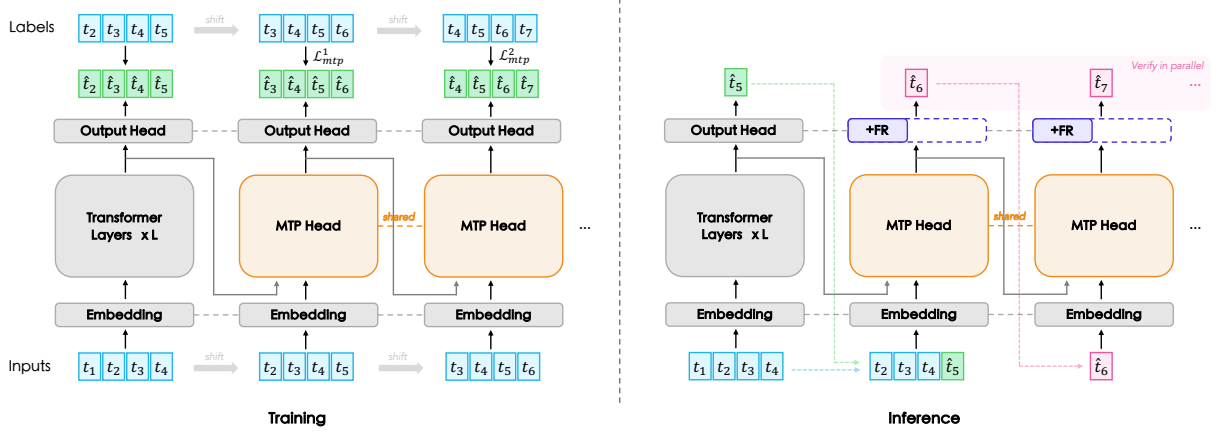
Labels
$t_2$ $t_3$ $t_4$ $t_5$
shift
$t_3$ $t_4$ $t_5$ $t_6$
shift
$t_4$ $t_5$ $t_6$ $t_7$
$\mathcal{L}_{mtp}^1$
$\mathcal{L}_{mtp}^2$
$\hat{t}_2$ $\hat{t}_3$ $\hat{t}_4$ $\hat{t}_5$
$\hat{t}_3$ $\hat{t}_4$ $\hat{t}_5$ $\hat{t}_6$
$\hat{t}_4$ $\hat{t}_5$ $\hat{t}_6$ $\hat{t}_7$
Output Head
Output Head
Output Head
Transformer Layers x L
MTP Head
shared
MTP Head
...
Embedding
Embedding
Embedding
Inputs
$t_1$ $t_2$ $t_3$ $t_4$
shift
$t_2$ $t_3$ $t_4$ $t_5$
shift
$t_3$ $t_4$ $t_5$ $t_6$
Training

$\hat{t}_5$
$\hat{t}_6$
$\hat{t}_7$
Verify in parallel
...
Output Head
+FR
+FR
Transformer Layers x L
MTP Head
shared
MTP Head
...
Embedding
Embedding
Embedding
$t_1$ $t_2$ $t_3$ $t_4$
$t_2$ $t_3$ $t_4$ $\hat{t}_5$
$\hat{t}_6$
Inference